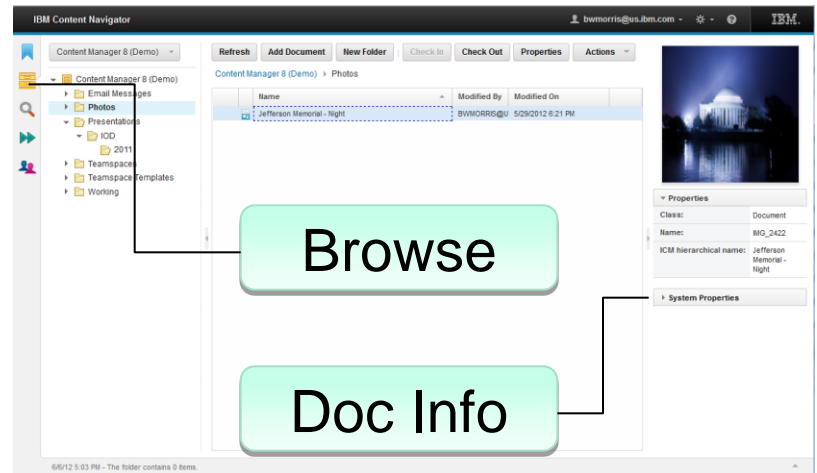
IBM Content Navigator

bwmorris@us.ibm.com

IBM.

Content Manager 8 (Demo)

Refresh | Add Document | New Folder | Check In | Check Out | Properties | Actions

Content Manager 8 (Demo) › Photos

Content Manager 8 (Demo)
Email Messages
Photos
Presentations
IOD
2011
Teamspaces
Teamspace Templates
Working

| Name | Modified By | Modified On |
|---|---|---|
| Jefferson Memorial - Night | BWMORRIS@U | 5/29/2012 6:21 PM |

Properties

| | |
|---|---|
| Class: | Document |
| Name: | IMG_2422 |
| ICM hierarchical name: | Jefferson Memorial - Night |

System Properties

Browse

Doc Info

6/6/12 5:03 PM - The folder contains 0 items.